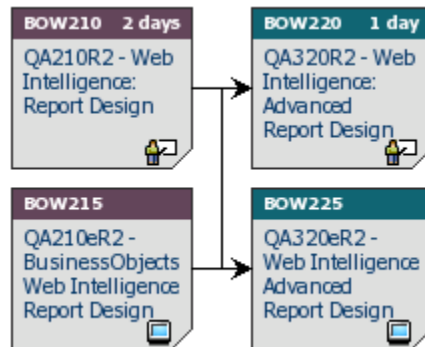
BOW210 2 days
QA210R2 - Web Intelligence: Report Design

BOW220 1 day
QA320R2 - Web Intelligence: Advanced Report Design

BOW215
QA210eR2 - BusinessObjects Web Intelligence Report Design

BOW225
QA320eR2 - Web Intelligence Advanced Report Design